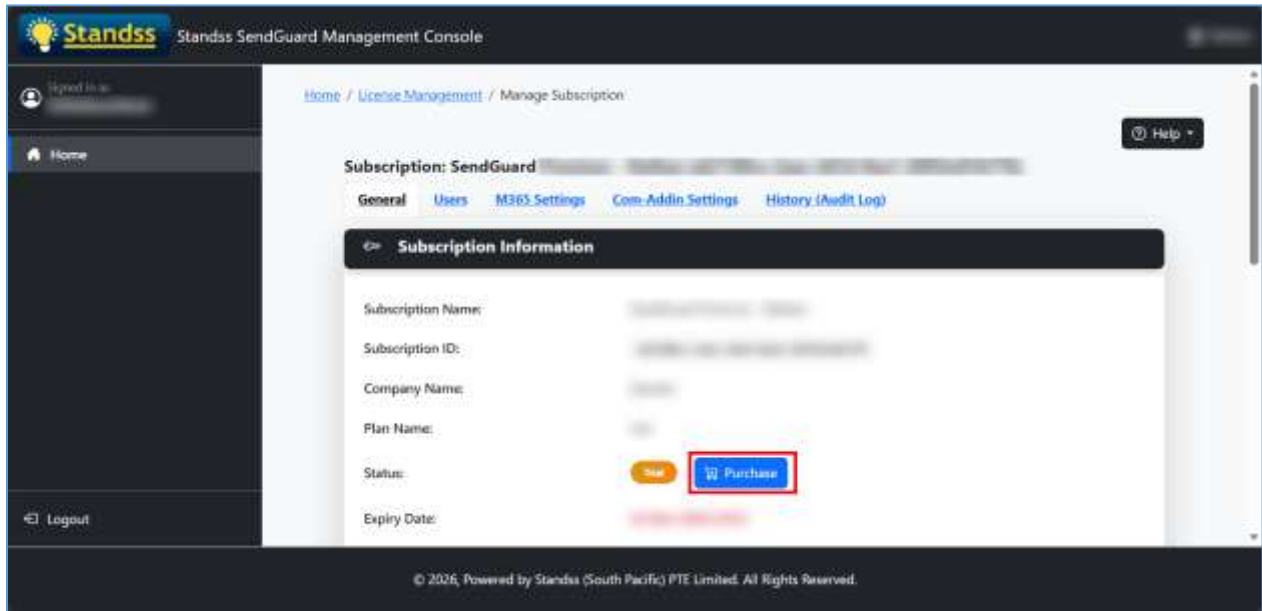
Standss Standss SendGuard Management Console

Signed in as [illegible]

Home

Logout

Home / License Management / Manage Subscription

Help

Subscription: SendGuard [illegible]

General Users M365 Settings Com-Addin Settings History (Audit Log)

Subscription Information

Subscription Name: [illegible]

Subscription ID: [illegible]

Company Name: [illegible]

Plan Name: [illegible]

Status: Trial Purchase

Expiry Date: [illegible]

© 2026, Powered by Standss (South Pacific) PTE Limited. All Rights Reserved.